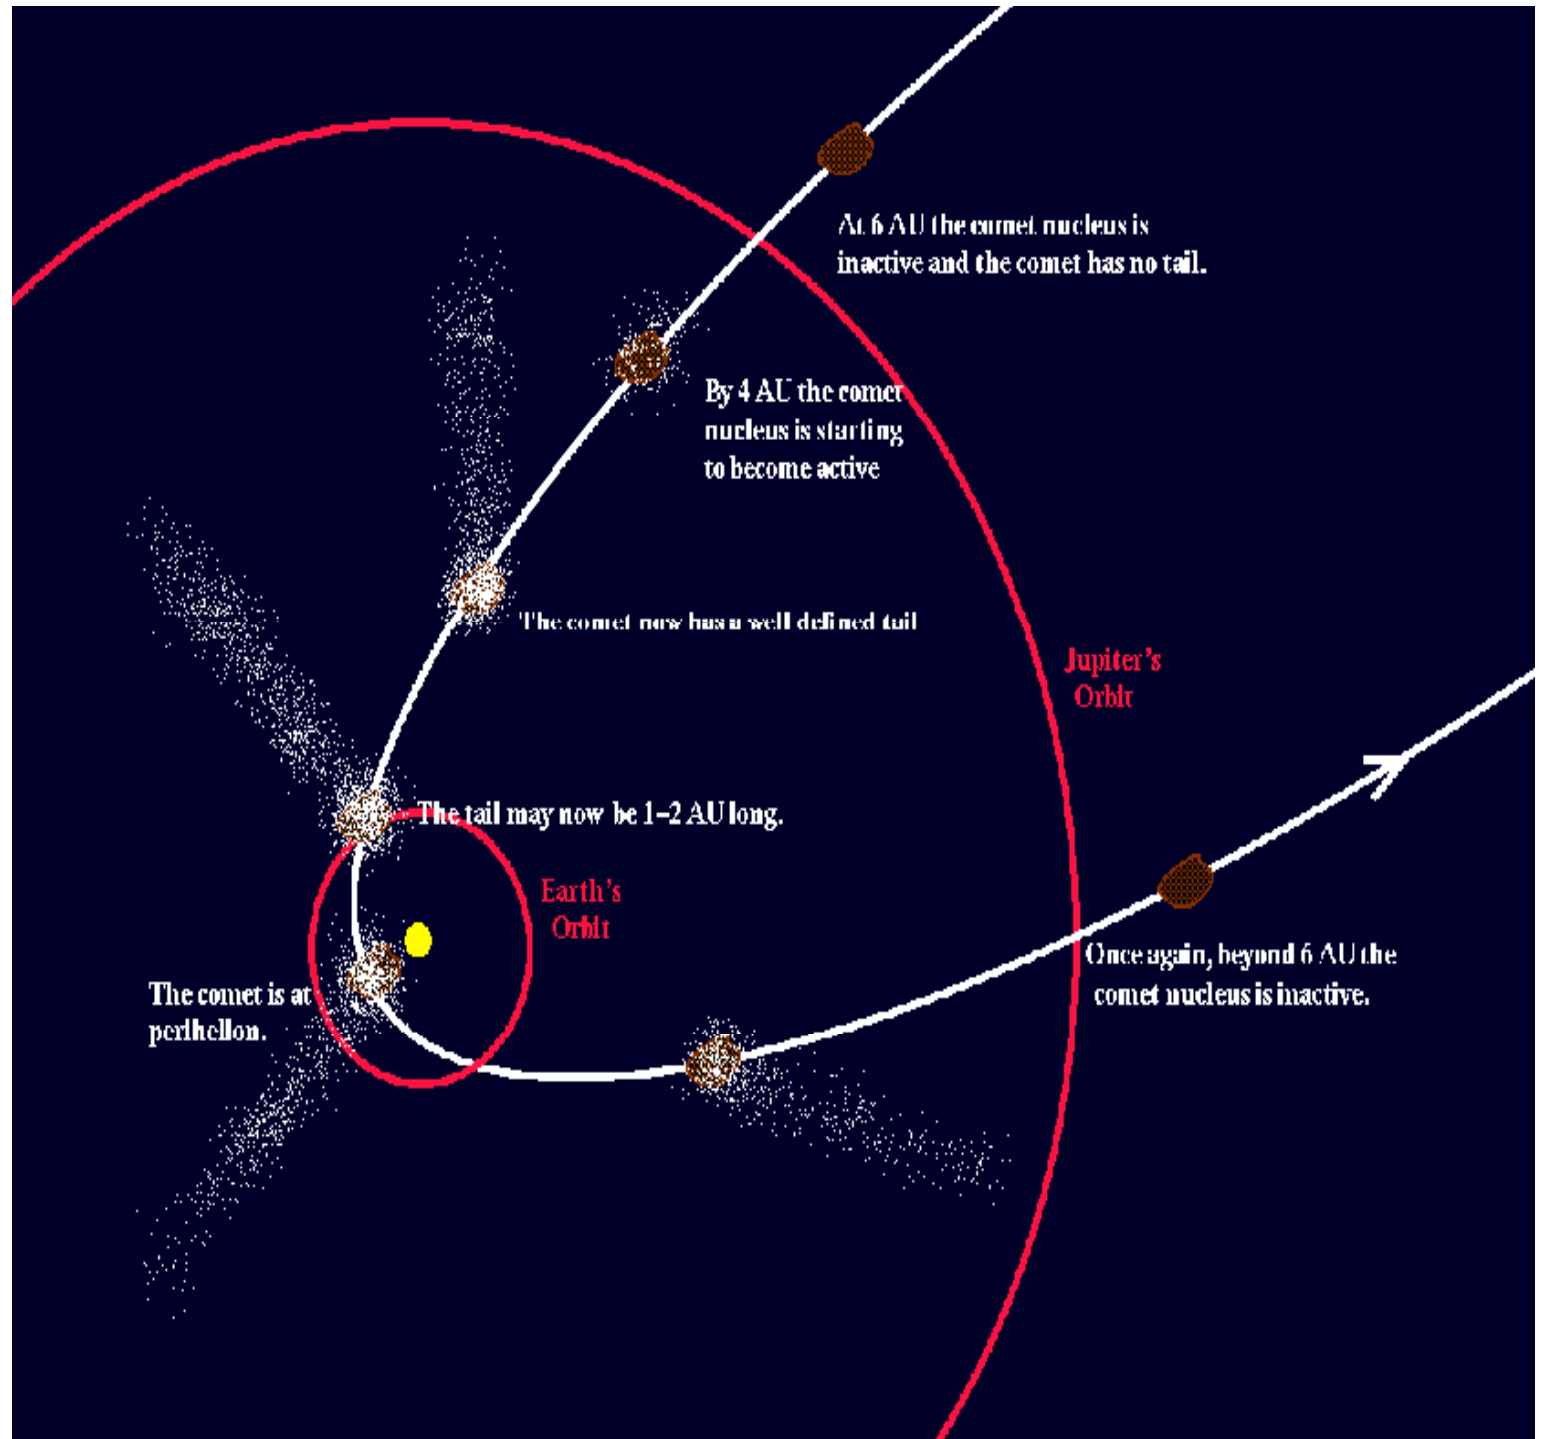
At 6 AU the comet nucleus is inactive and the comet has no tail.

By 4 AU the comet nucleus is starting to become active

The comet now has a well defined tail

Jupiter's Orbit

The tail may now be 1–2 AU long.

Earth's Orbit

The comet is at perihelion.

Once again, beyond 6 AU the comet nucleus is inactive.